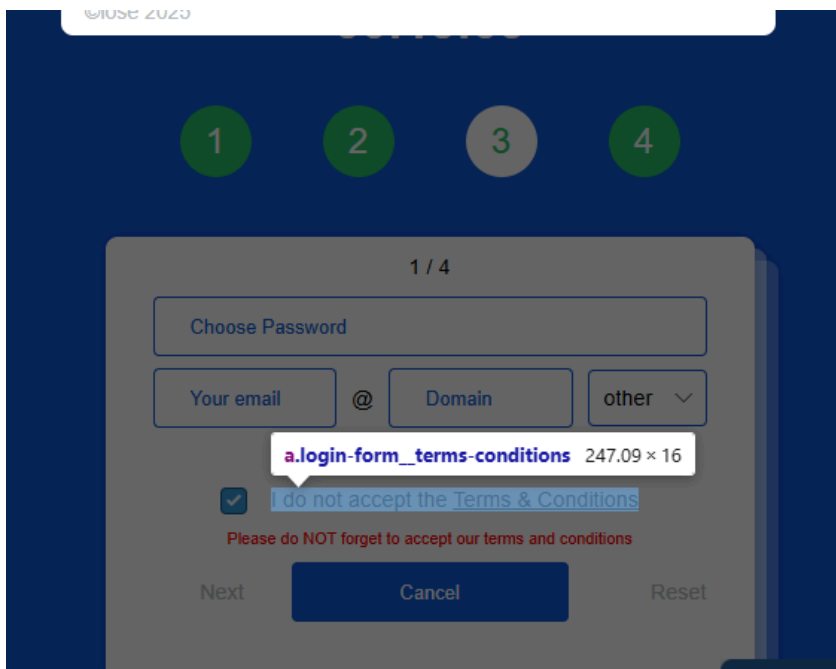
©iose 2025

1
2
3
4

1 / 4

Choose Password

Your email
@
Domain
other

a.login-form__terms-conditions 247.09 × 16

I do not accept the Terms & Conditions

Please do NOT forget to accept our terms and conditions

Next
Cancel
Reset